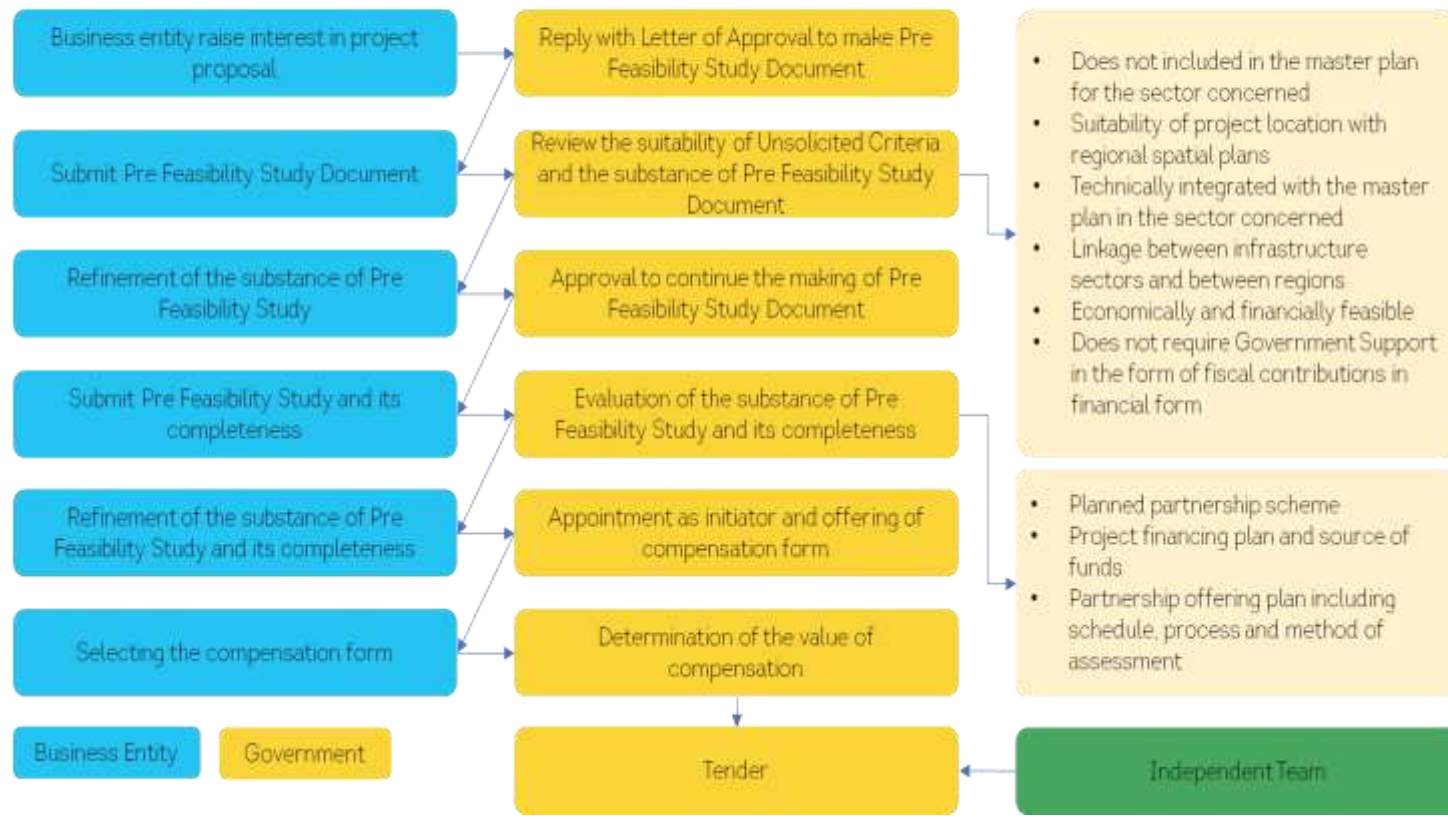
Business entity raise interest in project proposal

Reply with Letter of Approval to make Pre Feasibility Study Document

Submit Pre Feasibility Study Document

Review the suitability of Unsolicited Criteria and the substance of Pre Feasibility Study Document

Refinement of the substance of Pre Feasibility Study

Approval to continue the making of Pre Feasibility Study Document

Submit Pre Feasibility Study and its completeness

Evaluation of the substance of Pre Feasibility Study and its completeness

Refinement of the substance of Pre Feasibility Study and its completeness

Appointment as initiator and offering of compensation form

Selecting the compensation form

Determination of the value of compensation

Tender

Independent Team

Business Entity

Government

- Does not included in the master plan for the sector concerned
- Suitability of project location with regional spatial plans
- Technically integrated with the master plan in the sector concerned
- Linkage between infrastructure sectors and between regions
- Economically and financially feasible
- Does not require Government Support in the form of fiscal contributions in financial form

- Planned partnership scheme
- Project financing plan and source of funds
- Partnership offering plan including schedule, process and method of assessment